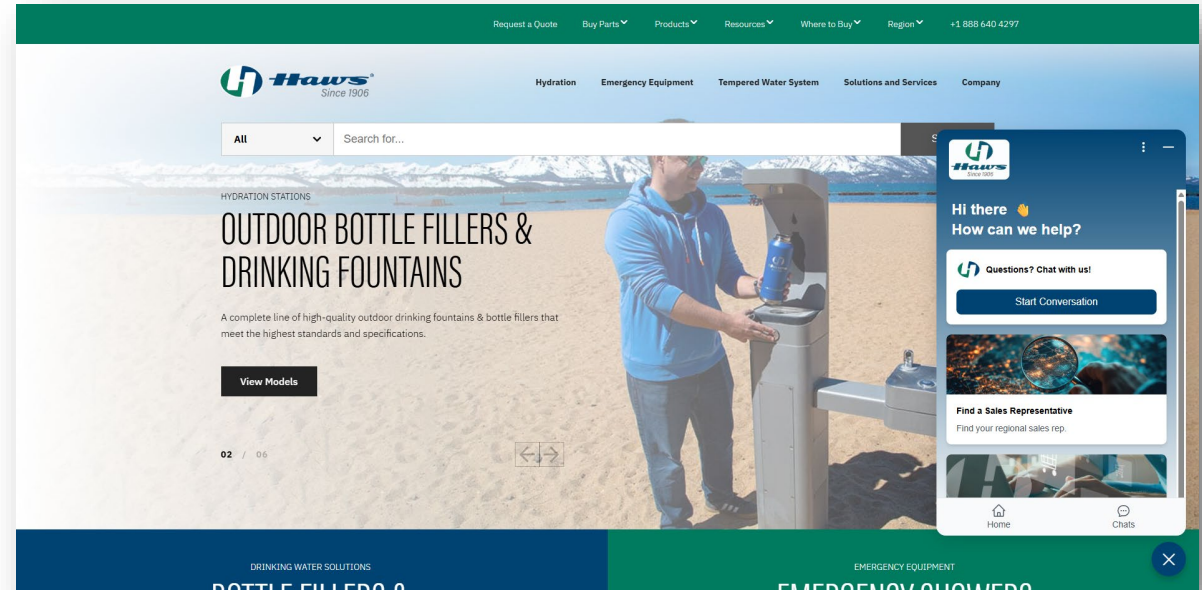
Request a Quote Buy Parts Products Resources Where to Buy Region +1 888 640 4297

Haws® Since 1906

Hydration Emergency Equipment Tempered Water System Solutions and Services Company

All

Search for...

S

HYDRATION STATIONS

OUTDOOR BOTTLE FILLERS & DRINKING FOUNTAINS

A complete line of high-quality outdoor drinking fountains & bottle fillers that meet the highest standards and specifications.

View Models

02 / 06

Haws Since 1906

Hi there 👋
How can we help?

Questions? Chat with us!

Start Conversation

Find a Sales Representative

Find your regional sales rep.

Home

Chats

DRINKING WATER SOLUTIONS

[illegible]

EMERGENCY EQUIPMENT

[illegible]